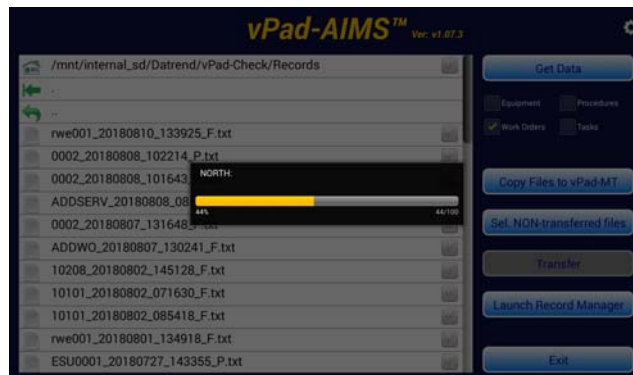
vPad-AIMS™ Ver. v1.07.3

/mnt/internal_sd/Datrend/vPad-Check/Records

.

..

rwe001_20180810_133925_F.txt

0002_20180808_102214_P.txt

0002_20180808_101643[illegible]

ADDSERV_20180808_08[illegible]

0002_20180807_131648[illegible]

ADDWO_20180807_130241_F.txt

10208_20180802_145128_F.txt

10101_20180802_071630_F.txt

10101_20180802_085418_F.txt

rwe001_20180801_134918_F.txt

ESU0001_20180727_143355_P.txt

NORTH:

44%

44/100

Get Data

Equipment

Procedures

Work Orders

Tasks

Copy Files to vPad-MT

Sel. NON-transferred files

Transfer

Launch Record Manager

Exit